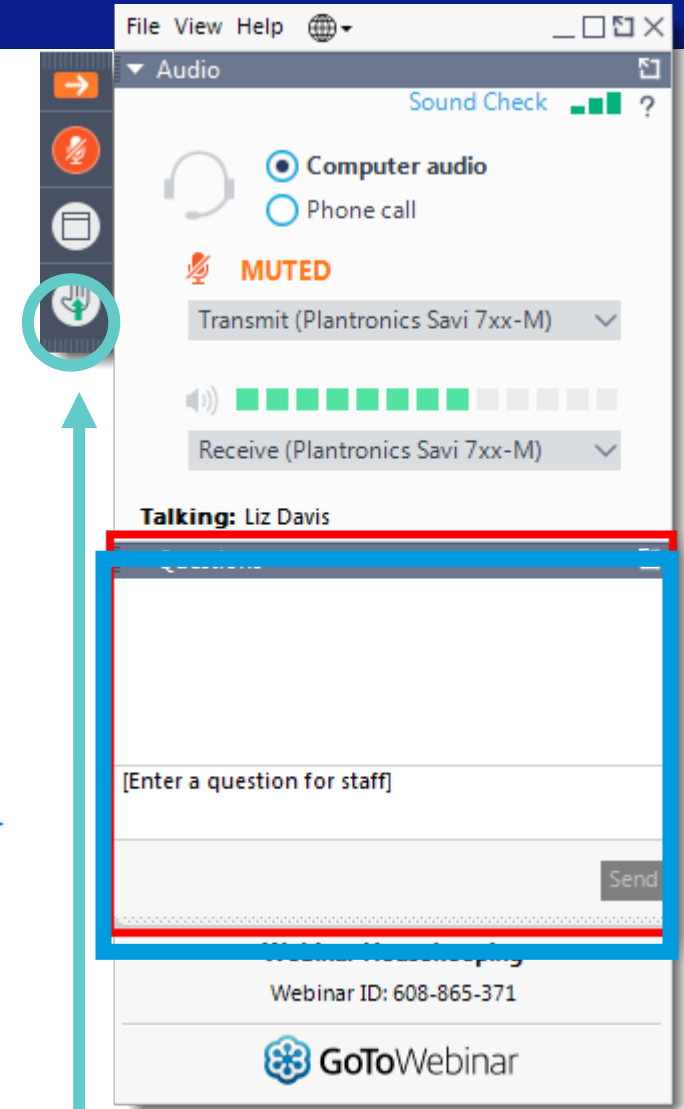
File View Help

Audio

Sound Check ?

Computer audio

Phone call

MUTED

Transmit (Plantronics Savi 7xx-M)

Receive (Plantronics Savi 7xx-M)

Talking: Liz Davis

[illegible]

[Enter a question for staff]

Send

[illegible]

Webinar ID: 608-865-371

GoToWebinar